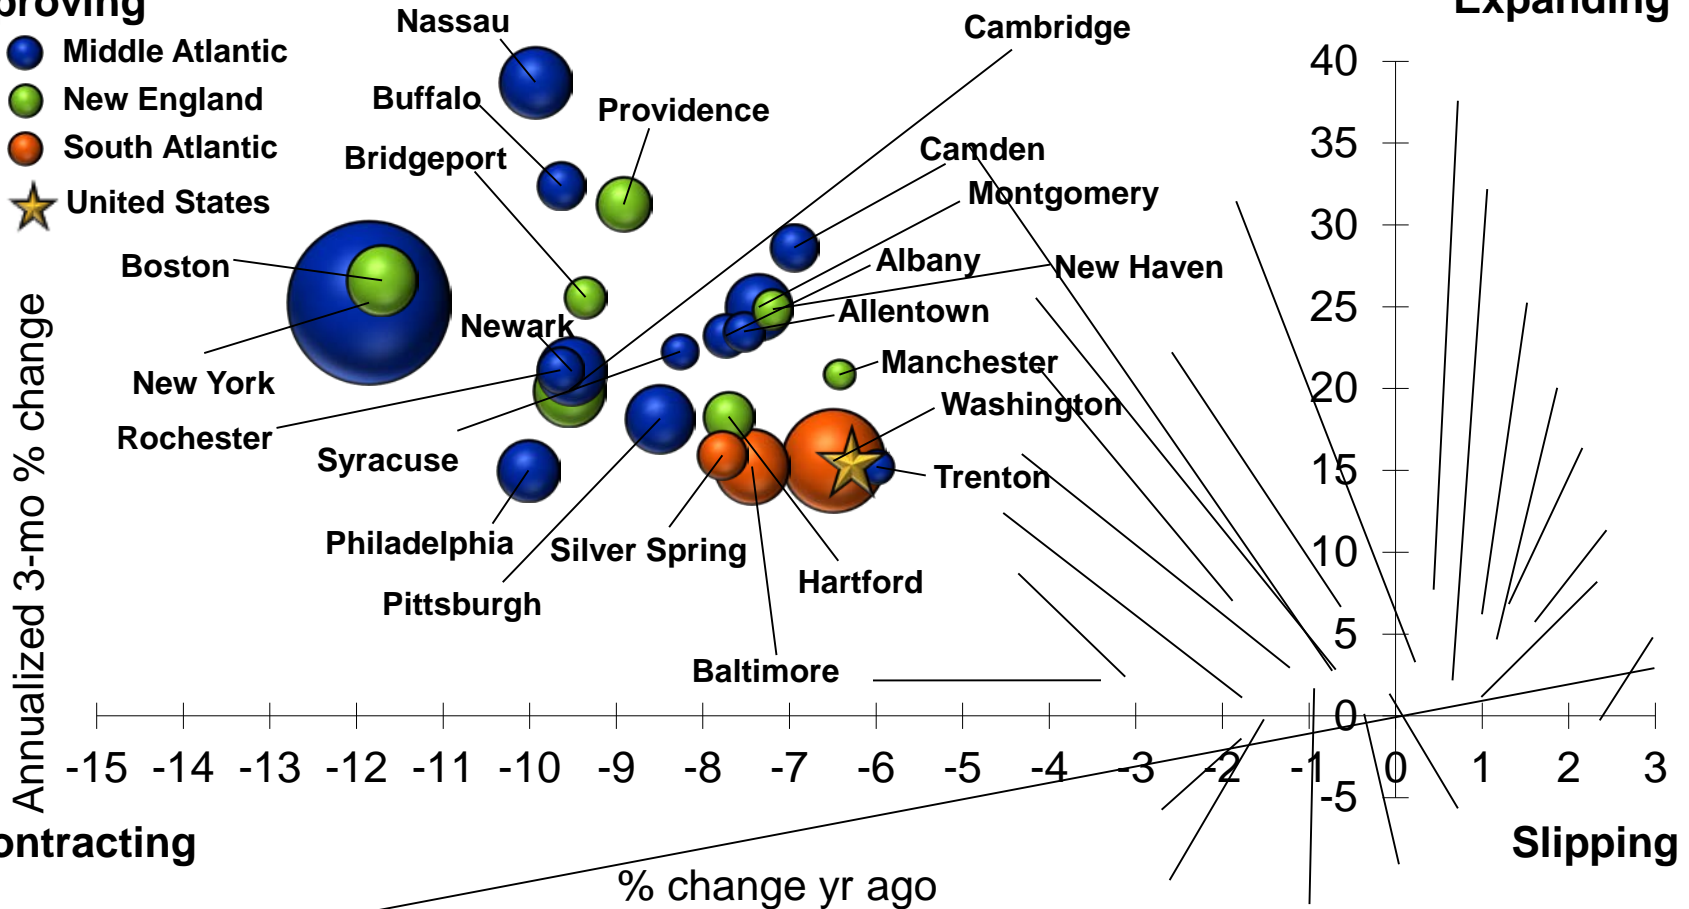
proving
Middle Atlantic
New England
South Atlantic
United States

Expanding

Nassau
Cambridge
Buffalo
Providence
Bridgeport
Camden
Montgomery
Albany
New Haven
Boston
Allentown
Newark
Manchester
New York
Washington
Rochester
Syracuse
Trenton
Philadelphia
Silver Spring
Hartford
Pittsburgh
Baltimore

40
35
30
25
20
15
10
5
0
-5

-15 -14 -13 -12 -11 -10 -9 -8 -7 -6 -5 -4 -3 -2 -1 0 1 2 3

Annualized 3-mo % change

ontracting
Slipping

% change yr ago